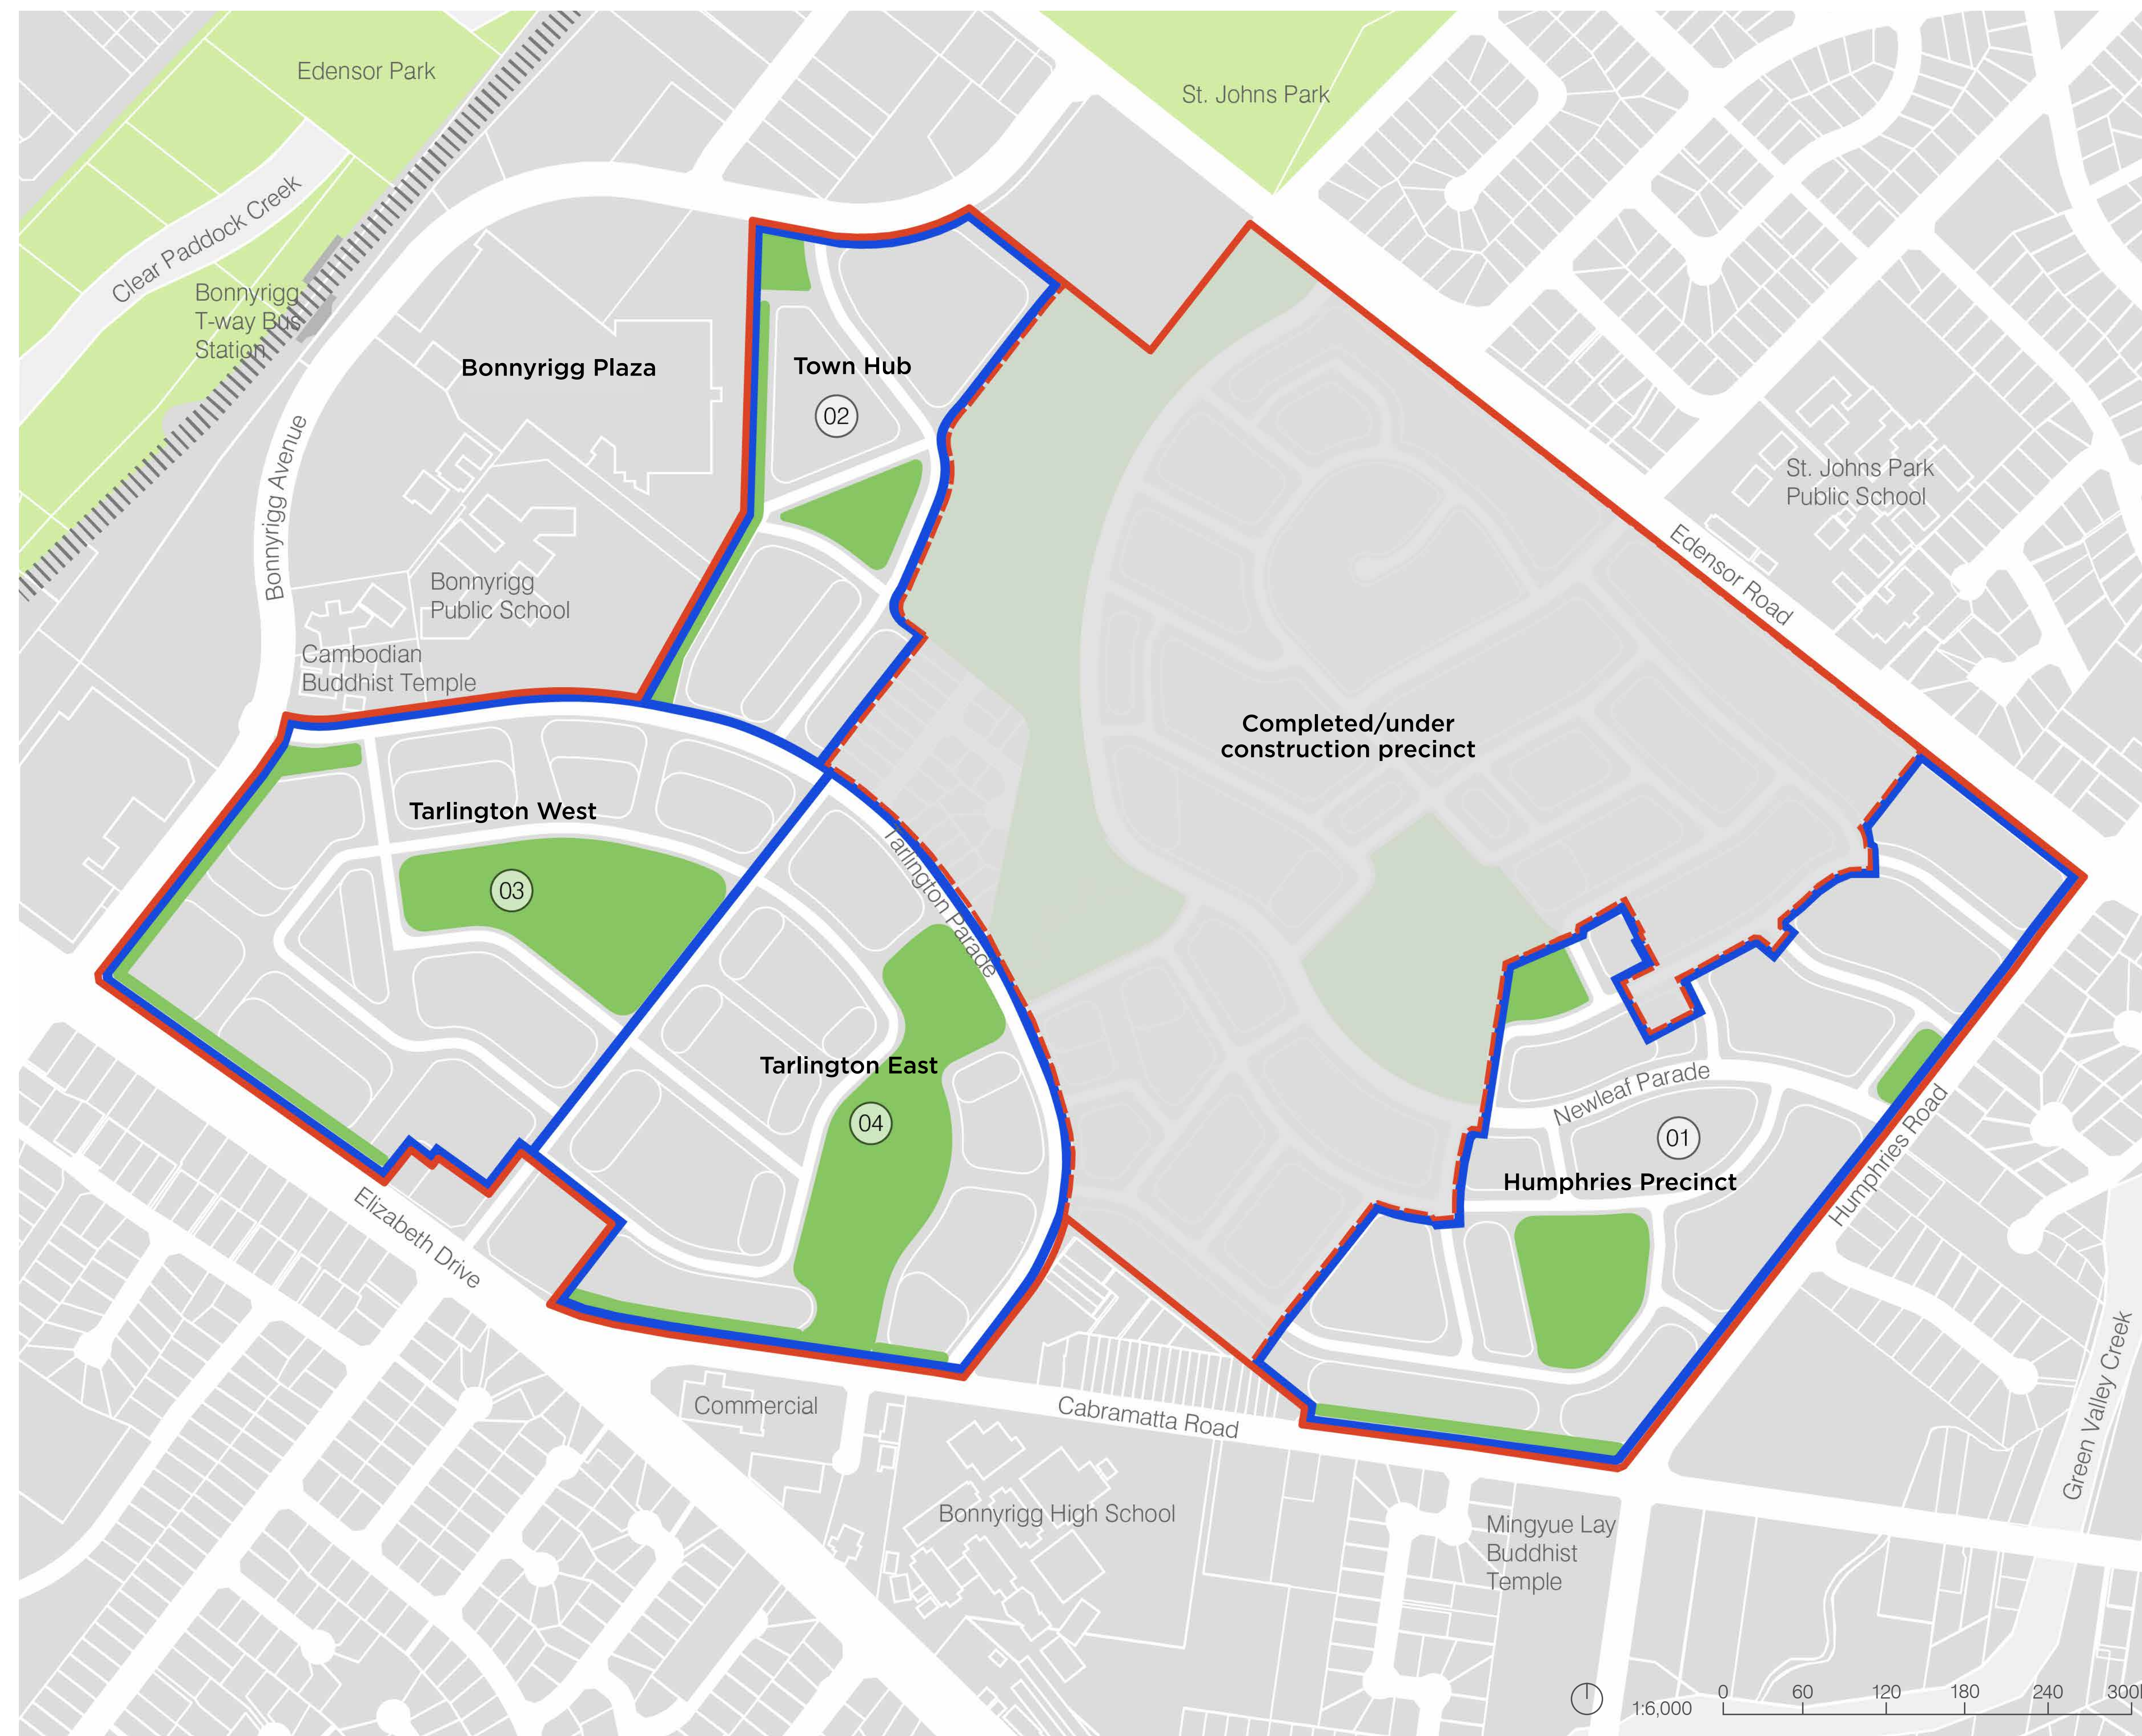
Edensor Park

St. Johns Park

Clear Paddock Creek

Bonnyrigg T-way Bus Station

Bonnyrigg Plaza

Town Hub

02

Bonnyrigg Avenue

Bonnyrigg Public School

Cambodian Buddhist Temple

St. Johns Park Public School

Edensor Road

Completed/under construction precinct

Tarlington West

03

Tarlington Parade

Tarlington East

04

Newleaf Parade

01

Humphries Precinct

Humphries Road

Elizabeth Drive

Commercial

Cabramatta Road

Bonnyrigg High School

Mingyue Lay Buddhist Temple

Green Valley Creek

1:6,000

0 60 120 180 240 300